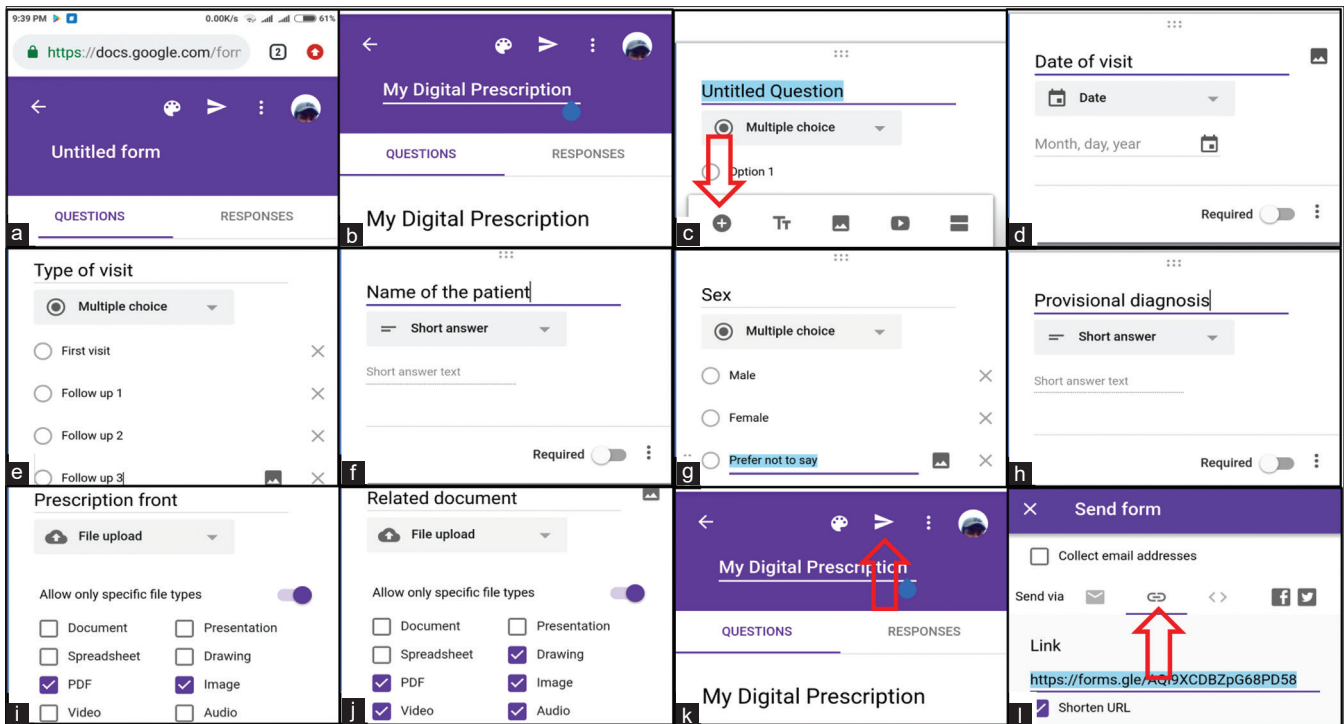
9:39 PM 0.00K/s 61%
https://docs.google.com/forr 2
Untitled form
QUESTIONS RESPONSES
a

My Digital Prescription
QUESTIONS RESPONSES
My Digital Prescription
b

Untitled Question
Multiple choice
Option 1
Tт
c

Date of visit
Date
Month, day, year
Required
d

Type of visit
Multiple choice
First visit
Follow up 1
Follow up 2
Follow up 3
e

Name of the patient
Short answer
Short answer text
Required
f

Sex
Multiple choice
Male
Female
Prefer not to say
g

Provisional diagnosis
Short answer
Short answer text
Required
h

Prescription front
File upload
Allow only specific file types
Document
Presentation
Spreadsheet
Drawing
PDF
Image
Video
Audio
i

Related document
File upload
Allow only specific file types
Document
Presentation
Spreadsheet
Drawing
PDF
Image
Video
Audio
j

My Digital Prescription
QUESTIONS RESPONSES
My Digital Prescription
k

Send form
Collect email addresses
Send via
Link
https://forms.gle/AQi9XCDBZpG68PD58
Shorten URL
l